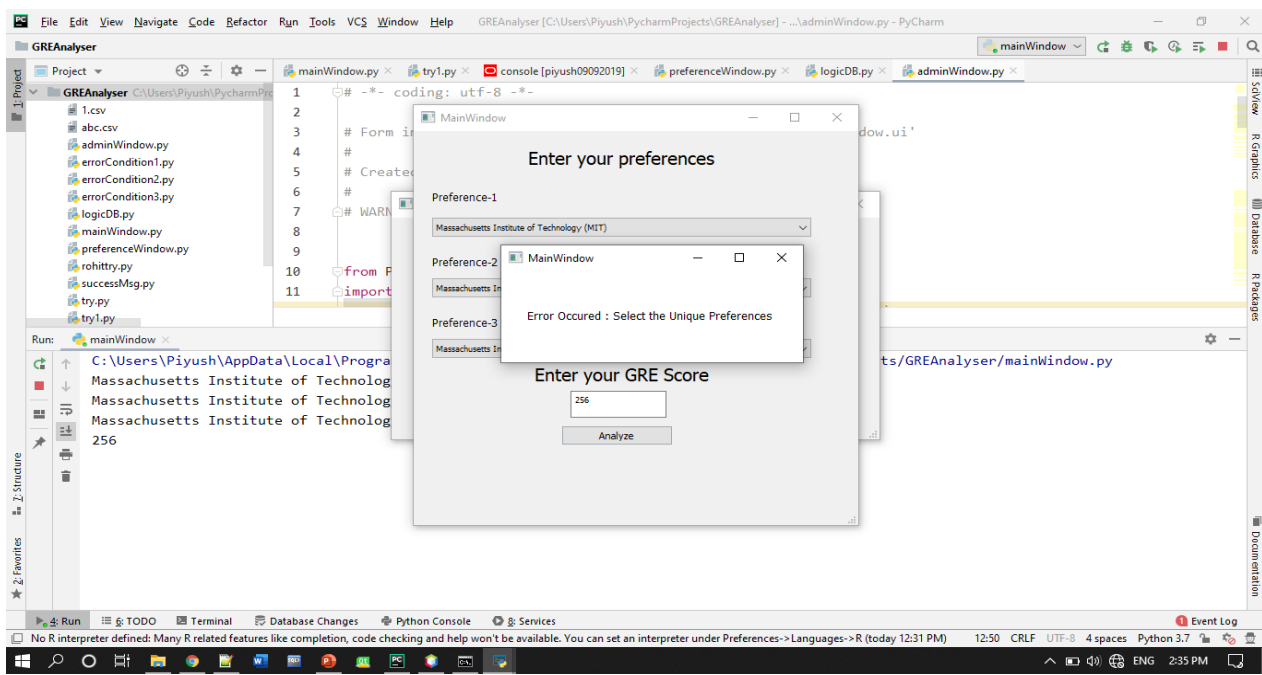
File Edit View Navigate Code Refactor Run Tools VCS Window Help GREAnalyser [C:\Users\Piyush\PycharmProjects\GREAnalyser] - ...\adminWindow.py - PyCharm

GREAnalyser

mainWindow

Project

GREAnalyser C:\Users\Piyush\PycharmPro

1.csv
abc.csv
adminWindow.py
errorCondition1.py
errorCondition2.py
errorCondition3.py
logicDB.py
mainWindow.py
preferenceWindow.py
rohittry.py
successMsg.py
try.py
try1.py

mainWindow.py × try1.py × console [piyush09092019] × preferenceWindow.py × logicDB.py × adminWindow.py ×

1 # -*- coding: utf-8 -*-
2
3 # Form i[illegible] dow.ui'
4 #
5 # Create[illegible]
6 #
7 # WARN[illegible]
8
9
10 from P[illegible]
11 import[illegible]

MainWindow

Enter your preferences

Preference-1

Massachusetts Institute of Technology (MIT)

Preference-2

Massachusetts In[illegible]

Preference-3

Massachusetts In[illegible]

Enter your GRE Score

256

Analyze

MainWindow

Error Occured : Select the Unique Preferences

Run: mainWindow ×

C:\Users\Piyush\AppData\Local\Progra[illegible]ts/GREAnalyser/mainWindow.py
Massachusetts Institute of Technolog
Massachusetts Institute of Technolog
Massachusetts Institute of Technolog
256

1: Project
7: Structure
2: Favorites
SciView
R Graphics
Database
R Packages
Documentation

4: Run 6: TODO Terminal Database Changes Python Console 8: Services Event Log

No R interpreter defined: Many R related features like completion, code checking and help won't be available. You can set an interpreter under Preferences->Languages->R (today 12:31 PM) 12:50 CRLF UTF-8 4 spaces Python 3.7

ENG 2:35 PM